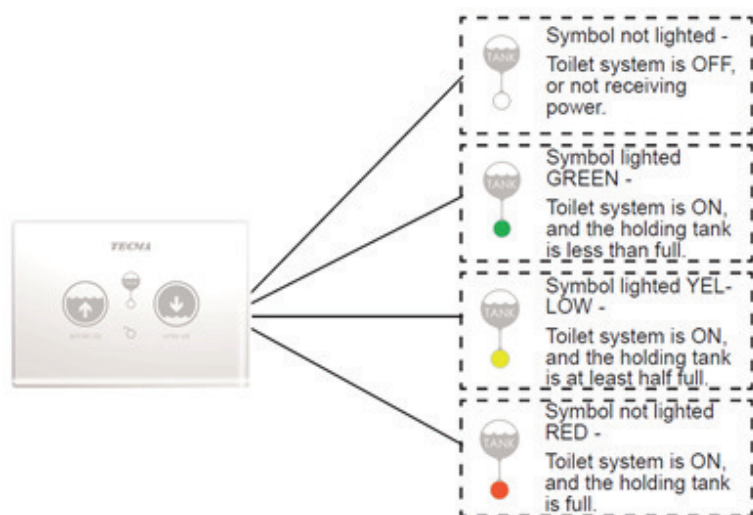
TECMA

TANK
Symbol not lighted -
Toilet system is OFF, or not receiving power.

TANK
Symbol lighted GREEN -
Toilet system is ON, and the holding tank is less than full.

TANK
Symbol lighted YELLOW -
Toilet system is ON, and the holding tank is at least half full.

TANK
Symbol not lighted RED -
Toilet system is ON, and the holding tank is full.